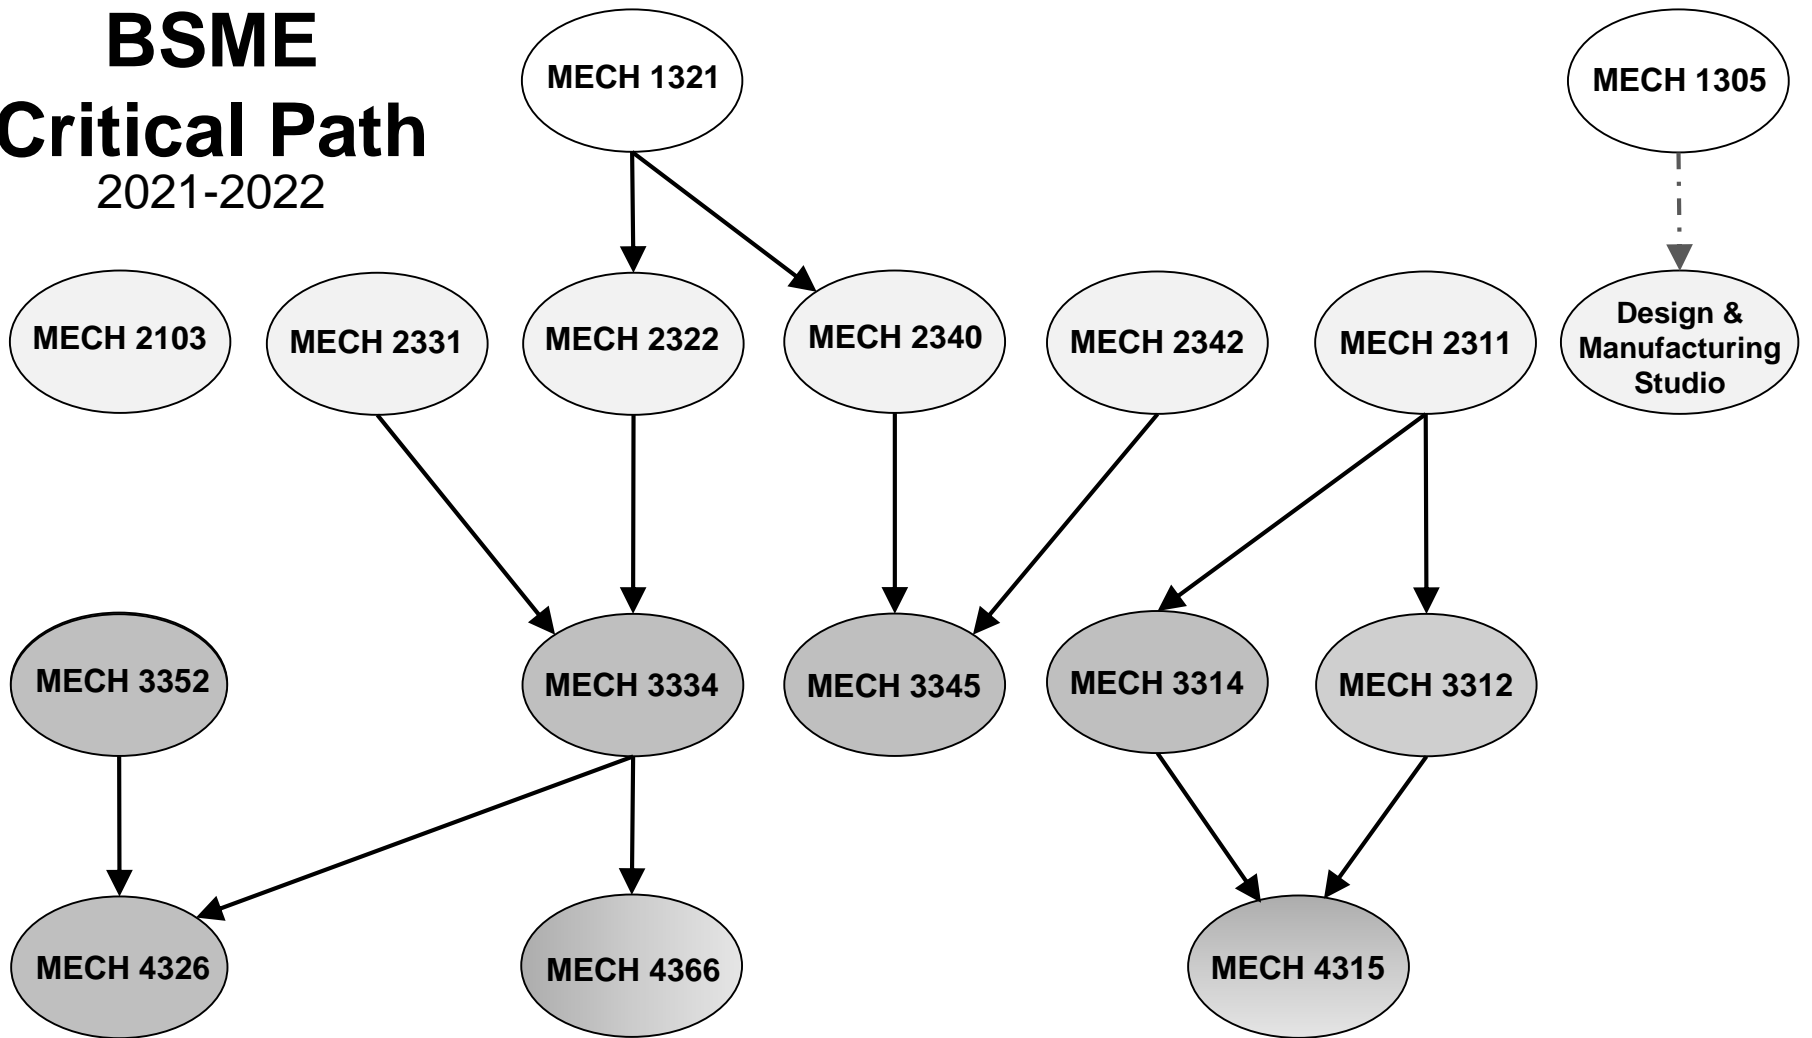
BSME
Critical Path
2021-2022

MECH 1321

MECH 1305

MECH 2103

MECH 2331

MECH 2322

MECH 2340

MECH 2342

MECH 2311

Design & Manufacturing Studio

MECH 3352

MECH 3334

MECH 3345

MECH 3314

MECH 3312

MECH 4326

MECH 4366

MECH 4315